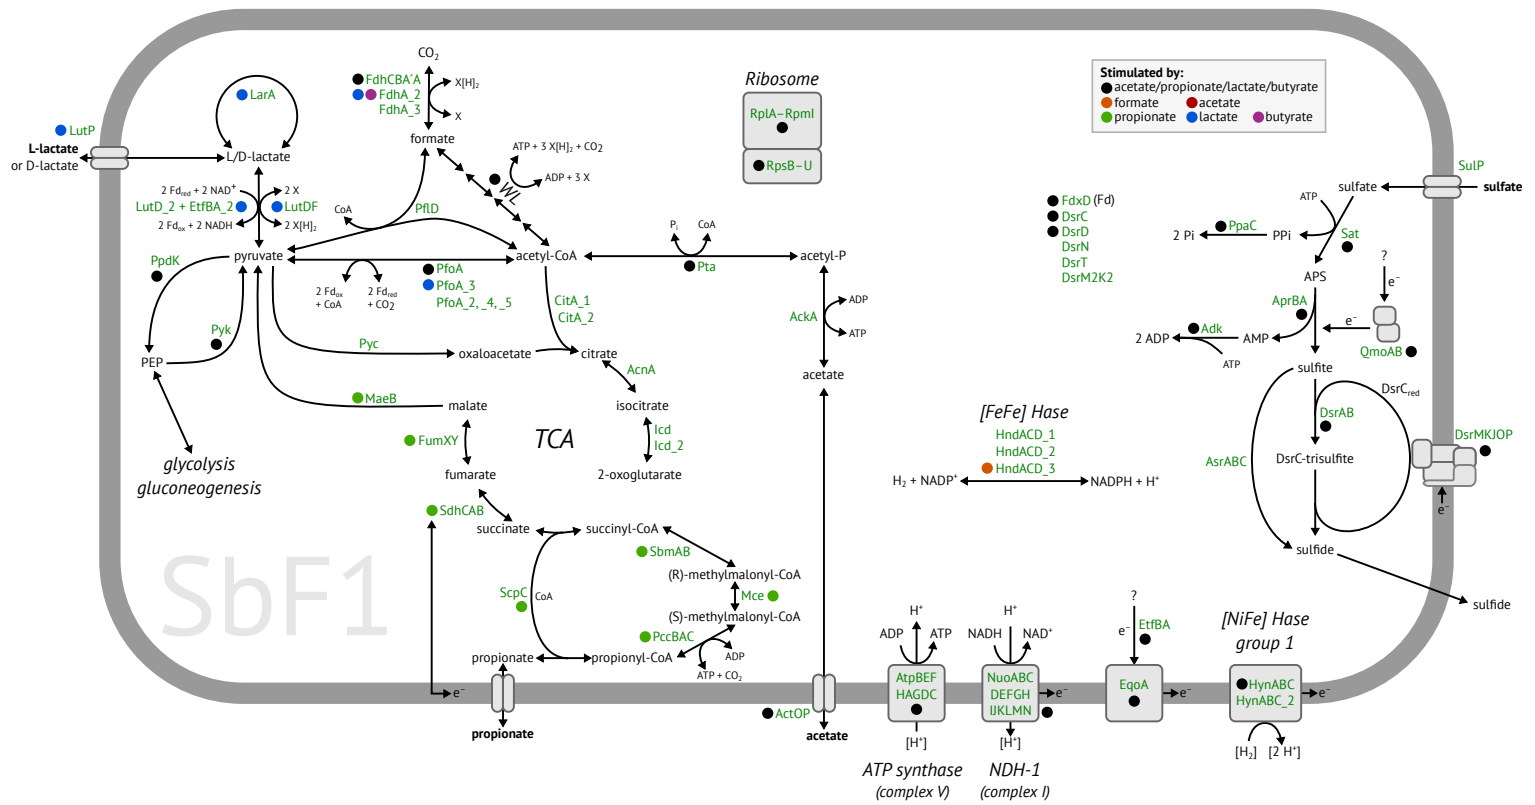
Stimulated by:
acetate/propionate/lactate/butyrate
formate acetate
propionate lactate butyrate

Ribosome
RplA–RpmI
RpsB–U

LutP
L-lactate
or D-lactate
LarA
L/D-lactate
$2\ Fd_{red}$ + 2 NAD$^+$
2 X
LutD_2 + EtfBA_2
LutDF
$2\ Fd_{ox}$ + 2 NADH
$2\ X[H]_2$
pyruvate
PpdK
Pyk
PEP
glycolysis
gluconeogenesis

$CO_2$
FdhCBA'A
FdhA_2
FdhA_3
$X[H]_2$
X
formate
ATP + 3 $X[H]_2$ + $CO_2$
ADP + 3 X
WL
CoA
PflD
$2\ Fd_{ox}$ + CoA
$2\ Fd_{red}$ + $CO_2$
PfoA
PfoA_3
PfoA_2, _4, _5
acetyl-CoA
$P_i$
CoA
Pta
acetyl-P
ADP
ATP
AckA
acetate
CitA_1
CitA_2
Pyc
oxaloacetate
citrate
AcnA
isocitrate
Icd
Icd_2
2-oxoglutarate
MaeB
malate
FumXY
TCA
fumarate
SdhCAB
succinate
succinyl-CoA
SbmAB
(R)-methylmalonyl-CoA
Mce
(S)-methylmalonyl-CoA
ScpC
CoA
PccBAC
propionate
propionyl-CoA
ADP
ATP + $CO_2$
$e^-$
propionate
ActOP
acetate

FdxD (Fd)
DsrC
DsrD
DsrN
DsrT
DsrM2K2

[FeFe] Hase
HndACD_1
HndACD_2
HndACD_3
$H_2$ + NADP$^+$
NADPH + H$^+$

SulP
sulfate
sulfate
ATP
PpaC
2 Pi
PPi
Sat
APS
?
$e^-$
AprBA
$e^-$
Adk
2 ADP
AMP
ATP
QmoAB
sulfite
DsrC$_{red}$
DsrAB
AsrABC
DsrC-trisulfite
DsrMKJOP
$e^-$
sulfide
sulfide

H$^+$
ADP
ATP
AtpBEF
HAGDC
[H$^+$]
ATP synthase
(complex V)
H$^+$
NADH
NAD$^+$
NuoABC
DEFGH
IJKLMN
$e^-$
[H$^+$]
NDH-1
(complex I)
?
$e^-$
EtfBA
EqoA
$e^-$
[NiFe] Hase
group 1
HynABC
HynABC_2
$e^-$
[$H_2$]
[2 H$^+$]

SbF1